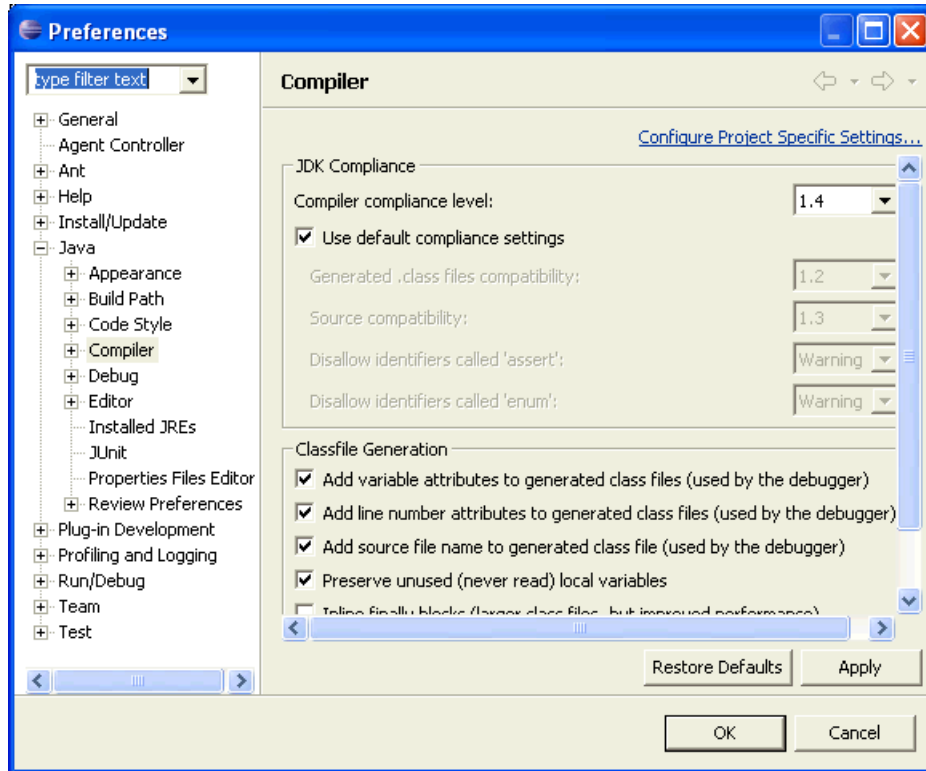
Preferences

type filter text

General
Agent Controller
Ant
Help
Install/Update
Java
Appearance
Build Path
Code Style
Compiler
Debug
Editor
Installed JREs
JUnit
Properties Files Editor
Review Preferences
Plug-in Development
Profiling and Logging
Run/Debug
Team
Test

Compiler

Configure Project Specific Settings...

JDK Compliance
Compiler compliance level: 1.4
Use default compliance settings
Generated .class files compatibility: 1.2
Source compatibility: 1.3
Disallow identifiers called 'assert': Warning
Disallow identifiers called 'enum': Warning

Classfile Generation
Add variable attributes to generated class files (used by the debugger)
Add line number attributes to generated class files (used by the debugger)
Add source file name to generated class file (used by the debugger)
Preserve unused (never read) local variables
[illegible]

Restore Defaults
Apply
OK
Cancel